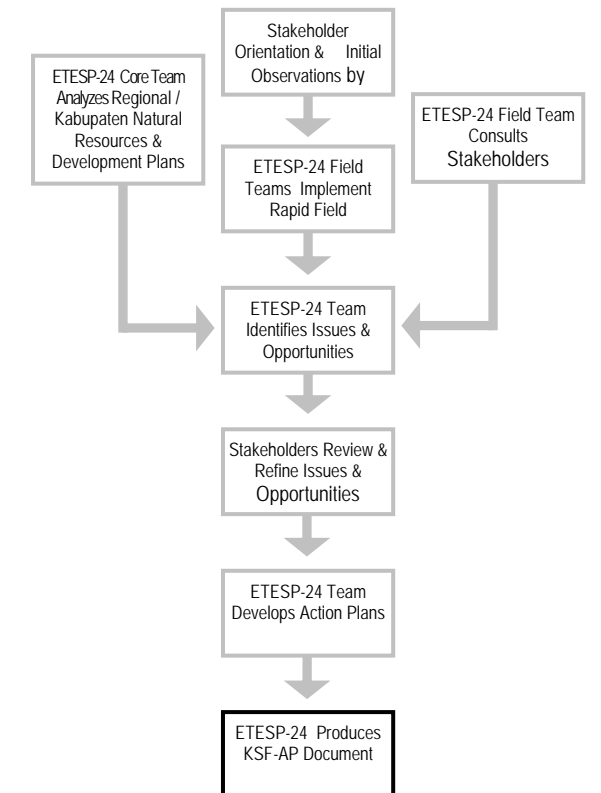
Stakeholder Orientation & Initial Observations by

ETESP-24 Core Team Analyzes Regional / Kabupaten Natural Resources & Development Plans

ETESP-24 Field Team Consults Stakeholders

ETESP-24 Field Teams Implement Rapid Field

ETESP-24 Team Identifies Issues & Opportunities

Stakeholders Review & Refine Issues & Opportunities

ETESP-24 Team Develops Action Plans

ETESP-24 Produces KSF-AP Document